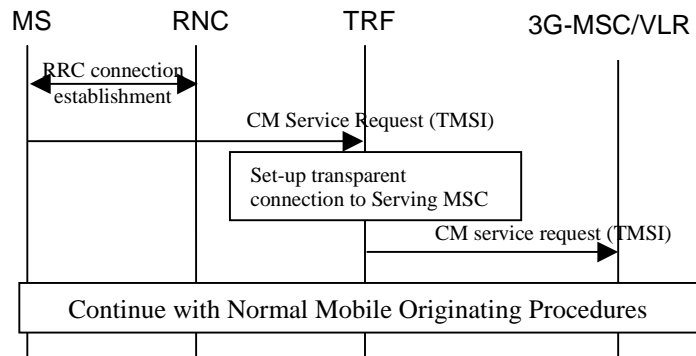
MS RNC TRF 3G-MSC/VLR

RRC connection establishment

CM Service Request (TMSI)

Set-up transparent connection to Serving MSC

CM service request (TMSI)

Continue with Normal Mobile Originating Procedures